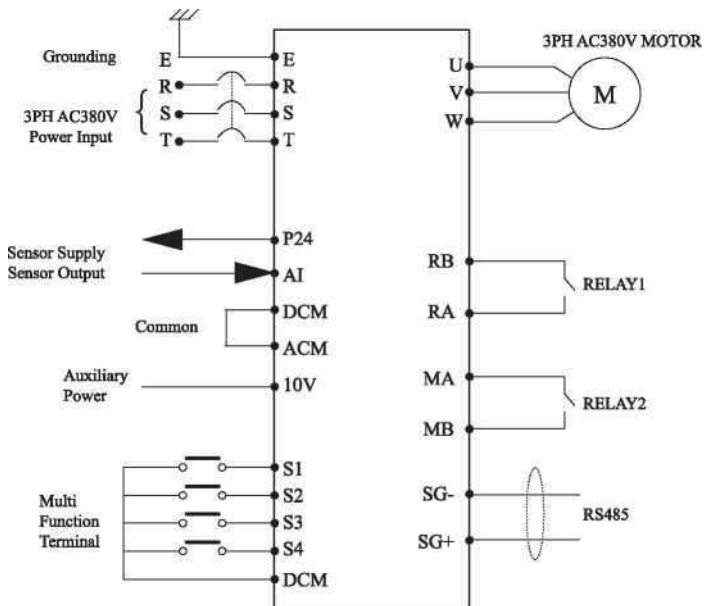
Grounding
E
R
S
T
3PH AC380V Power Input
E
R
S
T
3PH AC380V MOTOR
U
V
W
M
Sensor Supply
Sensor Output
P24
AI
Common
DCM
ACM
Auxiliary Power
10V
RB
RA
RELAY1
MA
MB
RELAY2
S1
S2
S3
S4
DCM
Multi Function Terminal
SG-
SG+
RS485